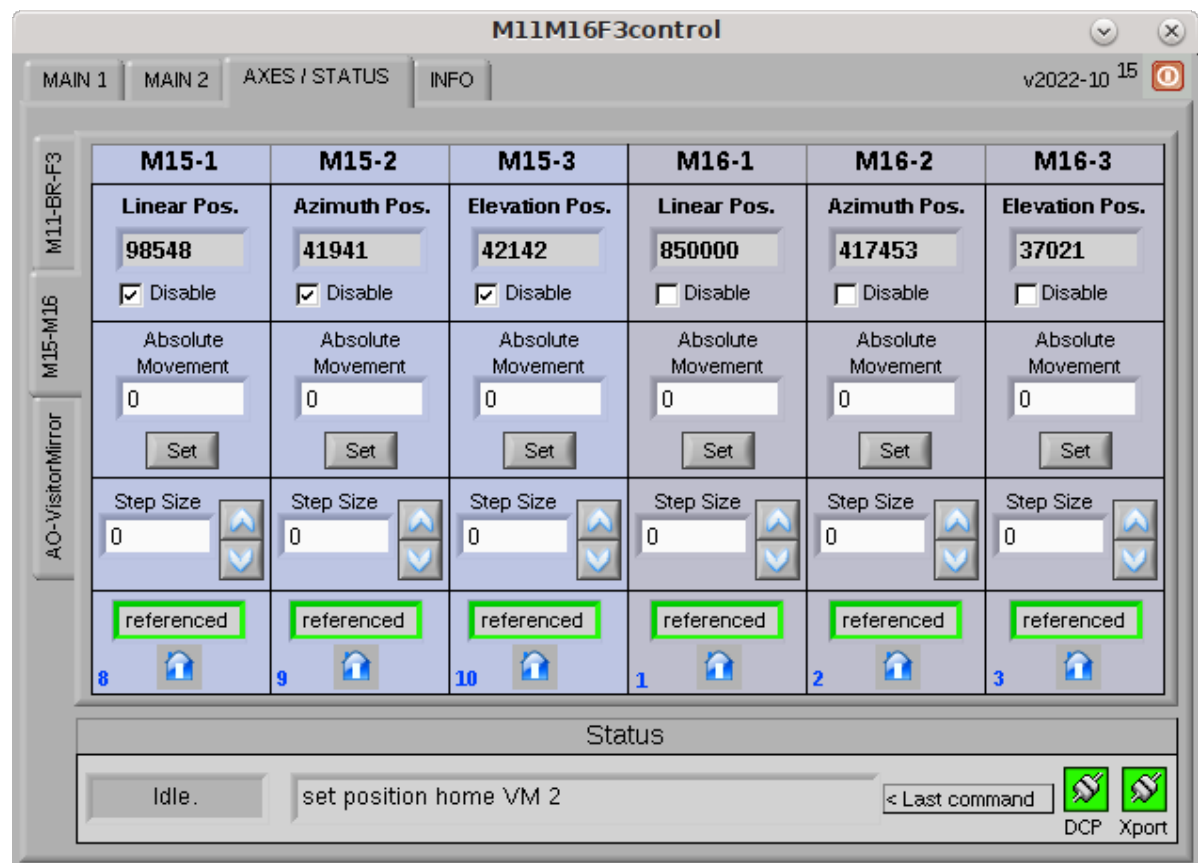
M11M16F3control

MAIN 1 | MAIN 2 | AXES / STATUS | INFO

v2022-10 15

M11-BR-F3
M15-M16
AO-VisitorMirror

| M15-1 | M15-2 | M15-3 | M16-1 | M16-2 | M16-3 |
|---|---|---|---|---|---|
| Linear Pos. | Azimuth Pos. | Elevation Pos. | Linear Pos. | Azimuth Pos. | Elevation Pos. |
| 98548 | 41941 | 42142 | 850000 | 417453 | 37021 |
| Disable | Disable | Disable | Disable | Disable | Disable |
| Absolute Movement | Absolute Movement | Absolute Movement | Absolute Movement | Absolute Movement | Absolute Movement |
| 0 | 0 | 0 | 0 | 0 | 0 |
| Set | Set | Set | Set | Set | Set |
| Step Size | Step Size | Step Size | Step Size | Step Size | Step Size |
| 0 | 0 | 0 | 0 | 0 | 0 |
| referenced | referenced | referenced | referenced | referenced | referenced |
| 8 | 9 | 10 | 1 | 2 | 3 |

Status

Idle.

set position home VM 2

< Last command

DCP Xport